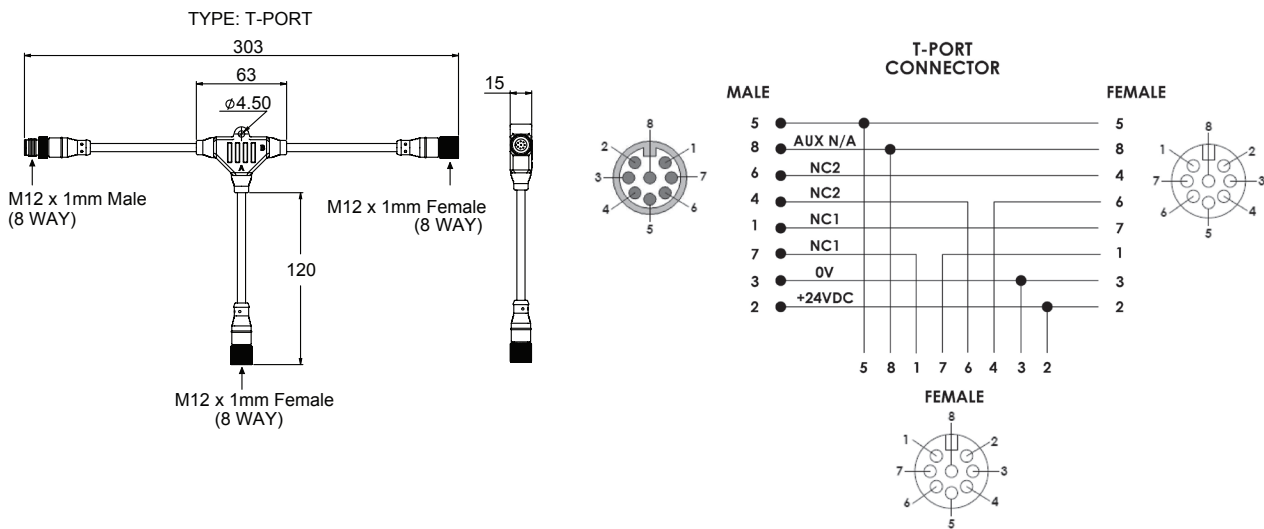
TYPE: T-PORT

303

63

$\phi 4.50$

15

M12 x 1mm Male (8 WAY)

M12 x 1mm Female (8 WAY)

120

M12 x 1mm Female (8 WAY)

8
2 1
3 7
4 6
5

T-PORT CONNECTOR

MALE

FEMALE

5
8 AUX N/A
6 NC2
4 NC2
1 NC1
7 NC1
3 0V
2 +24VDC

5
8
4
6
7
1
3
2

8
1 2
7 3
6 4
5

5 8 1 7 6 4 3 2

FEMALE

8
1 2
7 3
6 4
5